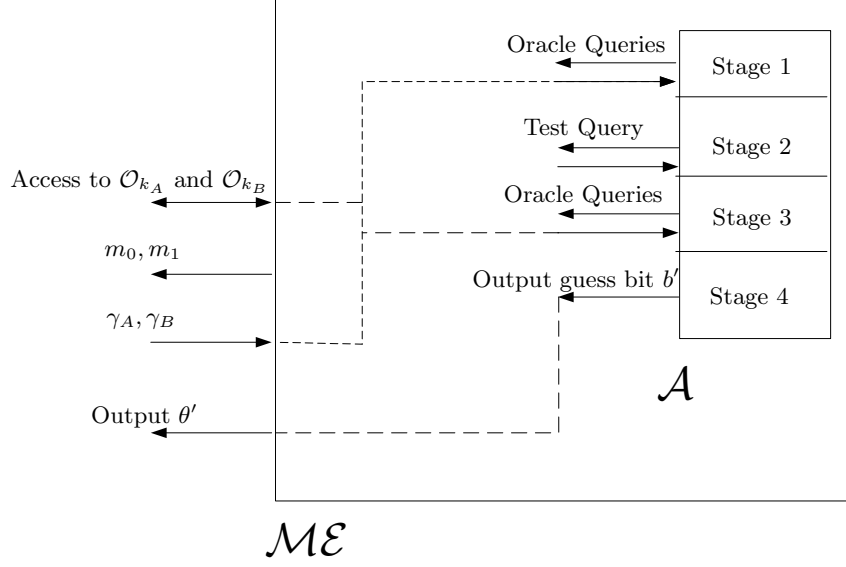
Oracle Queries

Stage 1

Test Query

Stage 2

Access to $\mathcal{O}_{k_A}$ and $\mathcal{O}_{k_B}$

Oracle Queries

Stage 3

$m_0, m_1$

Output guess bit $b'$

Stage 4

$\gamma_A, \gamma_B$

$\mathcal{A}$

Output $\theta'$

$\mathcal{ME}$